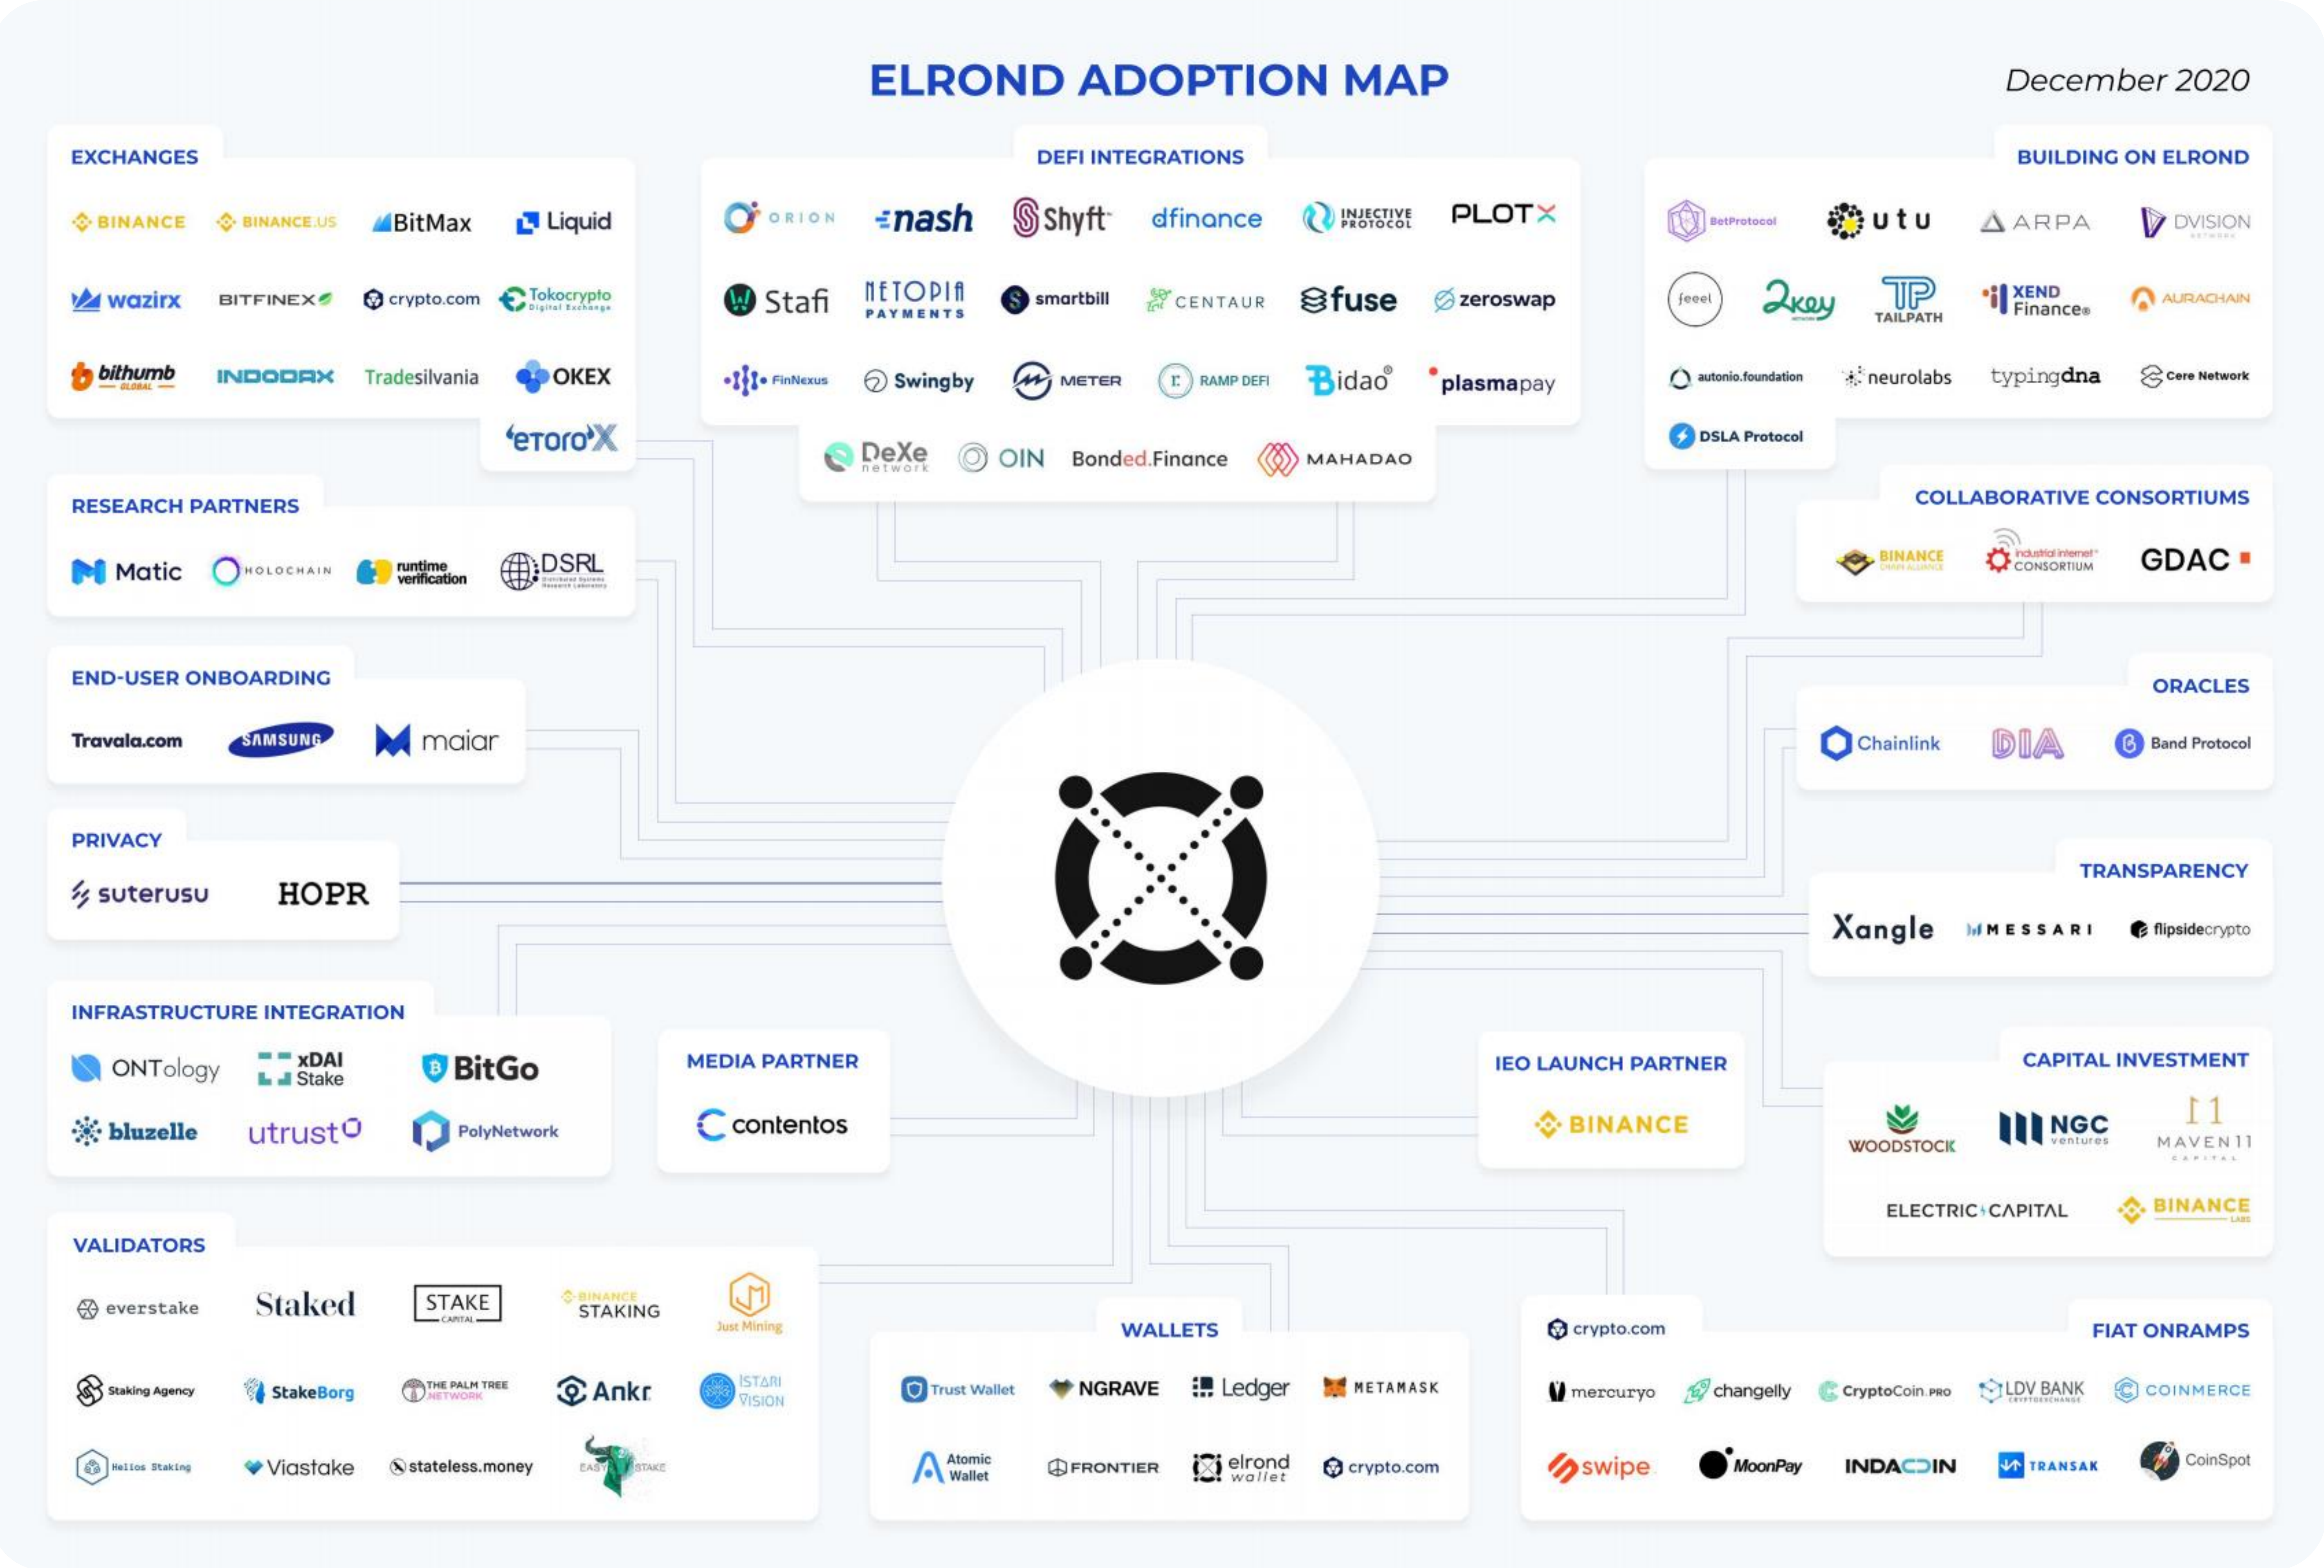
ELROND ADOPTION MAP

December 2020

EXCHANGES

BINANCE BINANCE.US BitMax Liquid

wazirx BITFINEX crypto.com Tokocrypto

bithumb INDODAX Tradesilvania OKEX

eToroX

DEFI INTEGRATIONS

ORION nash Shyft dfinance INJECTIVE PROTOCOL PLOTX

Stafi NETOPIA PAYMENTS smartbill CENTAUR fuse zeroswap

FinNexus Swingby METER RAMP DEFI Bidao plasmapay

DeXe network OIN Bonded.Finance MAHADAO

BUILDING ON ELROND

BetProtocol utu ARPA DVISION

feeel 2key TAILPATH XEND Finance AURACHAIN

autonio.foundation neurolabs typingdna Cere Network

DSLA Protocol

RESEARCH PARTNERS

Matic HOLOCHAIN runtime verification DSRL

COLLABORATIVE CONSORTIUMS

BINANCE industrial internet CONSORTIUM GDAC

END-USER ONBOARDING

Travala.com SAMSUNG maiar

ORACLES

Chainlink DIA Band Protocol

PRIVACY

suterusu HOPR

TRANSPARENCY

Xangle MESSARI flipsidecrypto

INFRASTRUCTURE INTEGRATION

ONTology xDAI Stake BitGo

bluzelle utrust PolyNetwork

MEDIA PARTNER

contentos

IEO LAUNCH PARTNER

BINANCE

CAPITAL INVESTMENT

WOODSTOCK NGC ventures MAVEN 11 CAPITAL

ELECTRIC CAPITAL BINANCE LABS

VALIDATORS

everstake Staked STAKE CAPITAL BINANCE STAKING Just Mining

Staking Agency StakeBorg THE PALM TREE NETWORK Ankr ISTARI VISION

Helios Staking Viastake stateless.money EASY STAKE

WALLETS

Trust Wallet NGRAVE Ledger METAMASK

Atomic Wallet FRONTIER elrond wallet crypto.com

crypto.com

FIAT ONRAMPS

mercuryo changelly CryptoCoin.PRO LDV BANK COINMERCE

swipe MoonPay INDACOIN TRANSAK CoinSpot